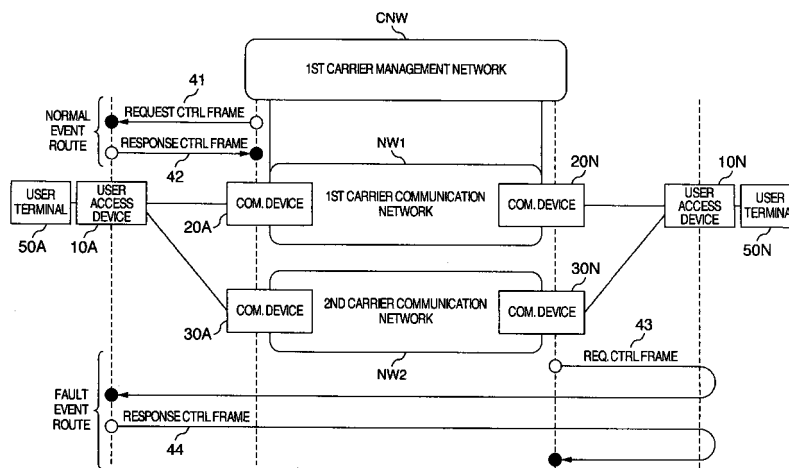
CNW

1ST CARRIER MANAGEMENT NETWORK

41

NORMAL EVENT ROUTE

REQUEST CTRL FRAME

RESPONSE CTRL FRAME

42

NW1

20N

10N

USER TERMINAL

USER ACCESS DEVICE

COM. DEVICE

1ST CARRIER COMMUNICATION NETWORK

COM. DEVICE

USER ACCESS DEVICE

USER TERMINA

50A

10A

20A

50N

30N

COM. DEVICE

2ND CARRIER COMMUNICATION NETWORK

COM. DEVICE

30A

43

NW2

REQ. CTRL FRAME

FAULT EVENT ROUTE

RESPONSE CTRL FRAME

44